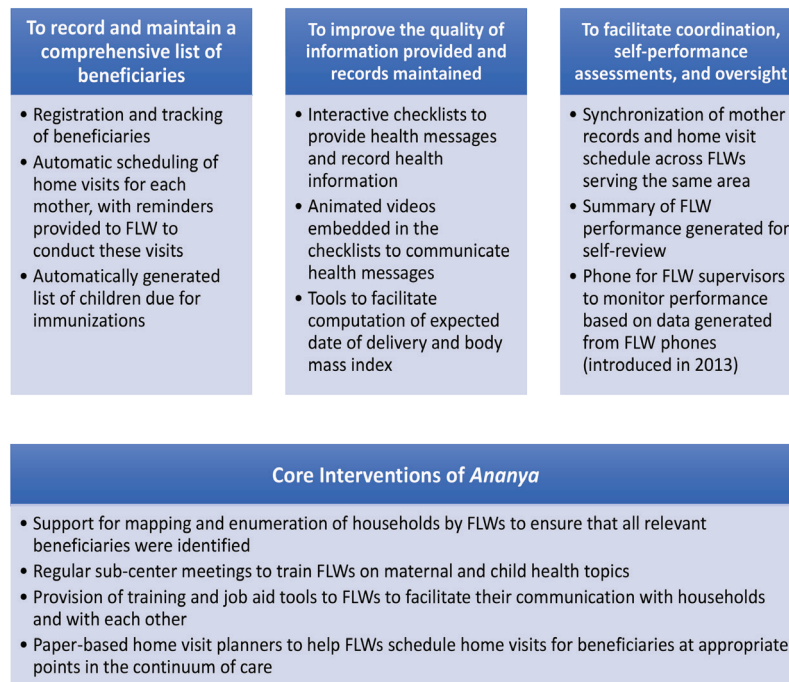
To record and maintain a comprehensive list of beneficiaries

• Registration and tracking of beneficiaries
• Automatic scheduling of home visits for each mother, with reminders provided to FLW to conduct these visits
• Automatically generated list of children due for immunizations

To improve the quality of information provided and records maintained

• Interactive checklists to provide health messages and record health information
• Animated videos embedded in the checklists to communicate health messages
• Tools to facilitate computation of expected date of delivery and body mass index

To facilitate coordination, self-performance assessments, and oversight

• Synchronization of mother records and home visit schedule across FLWs serving the same area
• Summary of FLW performance generated for self-review
• Phone for FLW supervisors to monitor performance based on data generated from FLW phones (introduced in 2013)

Core Interventions of Ananya

• Support for mapping and enumeration of households by FLWs to ensure that all relevant beneficiaries were identified
• Regular sub-center meetings to train FLWs on maternal and child health topics
• Provision of training and job aid tools to FLWs to facilitate their communication with households and with each other
• Paper-based home visit planners to help FLWs schedule home visits for beneficiaries at appropriate points in the continuum of care